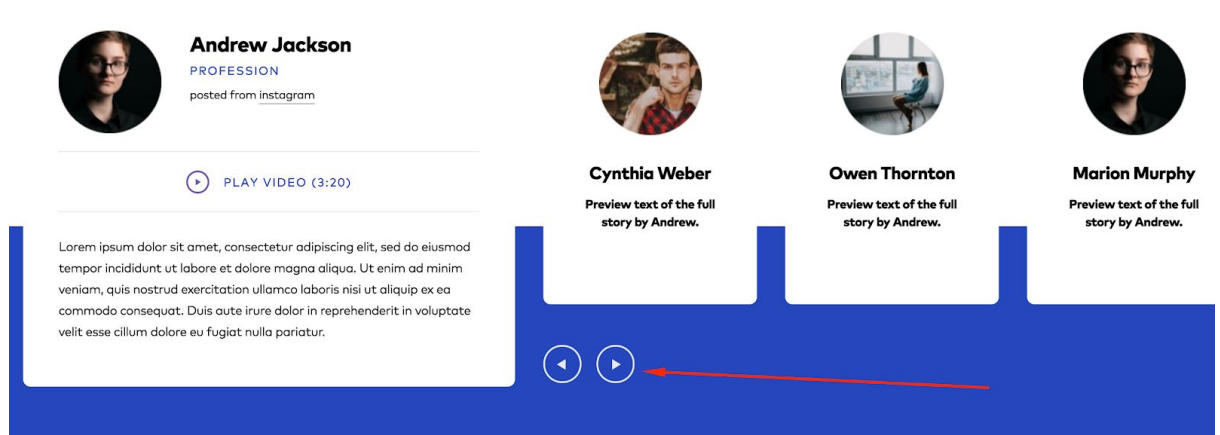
Andrew Jackson
PROFESSION
posted from instagram

PLAY VIDEO (3:20)

Lorem ipsum dolor sit amet, consectetur adipiscing elit, sed do eiusmod tempor incididunt ut labore et dolore magna aliqua. Ut enim ad minim veniam, quis nostrud exercitation ullamco laboris nisi ut aliquip ex ea commodo consequat. Duis aute irure dolor in reprehenderit in voluptate velit esse cillum dolore eu fugiat nulla pariatur.

Cynthia Weber
Preview text of the full story by Andrew.

Owen Thornton
Preview text of the full story by Andrew.

Marion Murphy
Preview text of the full story by Andrew.